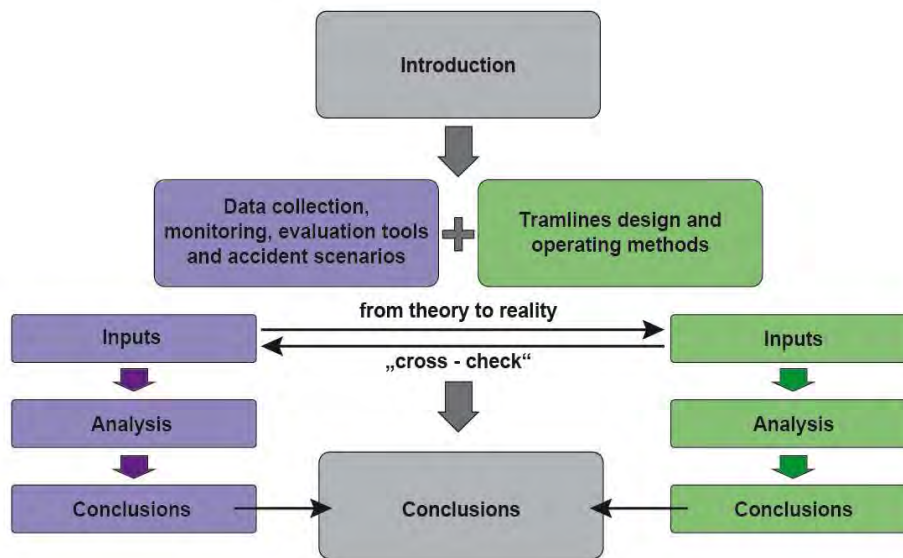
Introduction

Data collection, monitoring, evaluation tools and accident scenarios

Tramlines design and operating methods

from theory to reality

„cross - check“

Inputs

Analysis

Conclusions

Inputs

Analysis

Conclusions

Conclusions